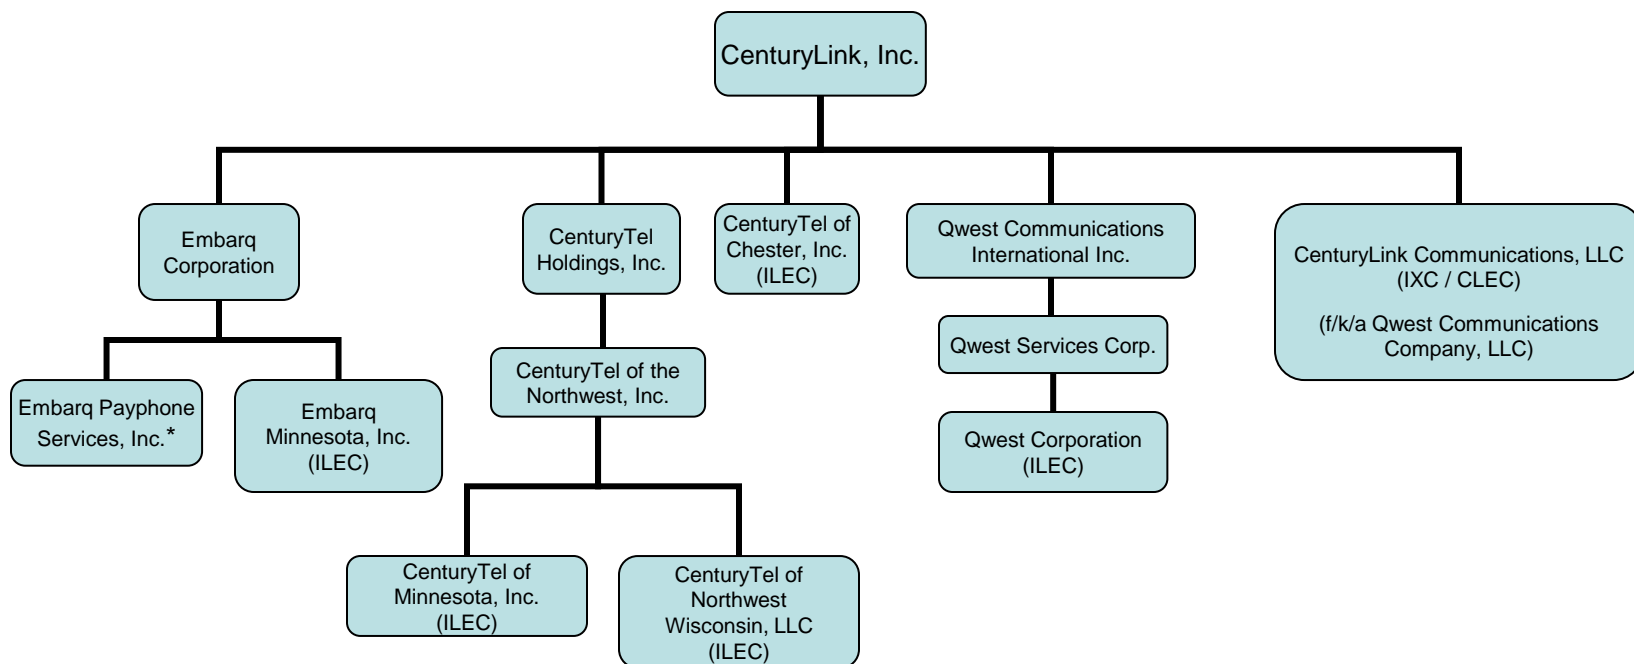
CenturyLink, Inc.

Embarq Corporation

CenturyTel Holdings, Inc.

CenturyTel of Chester, Inc. (ILEC)

Qwest Communications International Inc.

CenturyLink Communications, LLC (IXC / CLEC)

(f/k/a Qwest Communications Company, LLC)

Embarq Payphone Services, Inc.*

Embarq Minnesota, Inc. (ILEC)

CenturyTel of the Northwest, Inc.

Qwest Services Corp.

Qwest Corporation (ILEC)

CenturyTel of Minnesota, Inc. (ILEC)

CenturyTel of Northwest Wisconsin, LLC (ILEC)